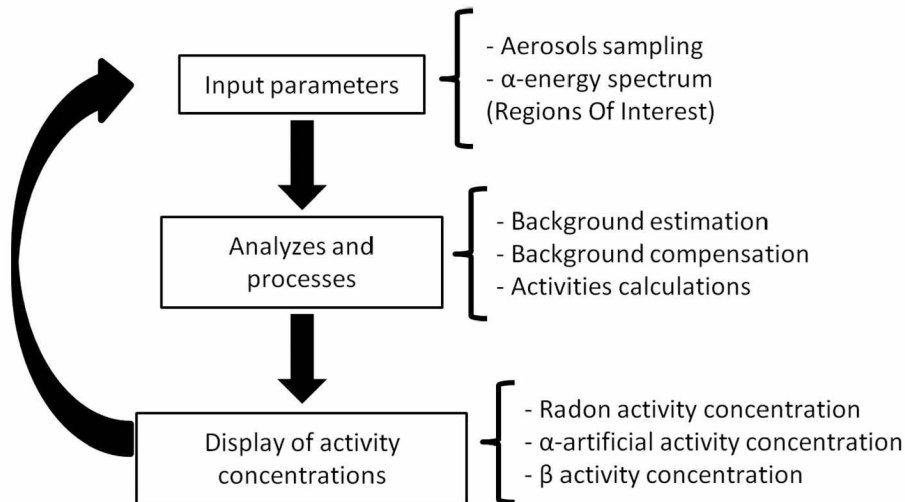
Input parameters

- Aerosols sampling
- α-energy spectrum
(Regions Of Interest)

Analyzes and processes

- Background estimation
- Background compensation
- Activities calculations

Display of activity concentrations

- Radon activity concentration
- α-artificial activity concentration
- β activity concentration